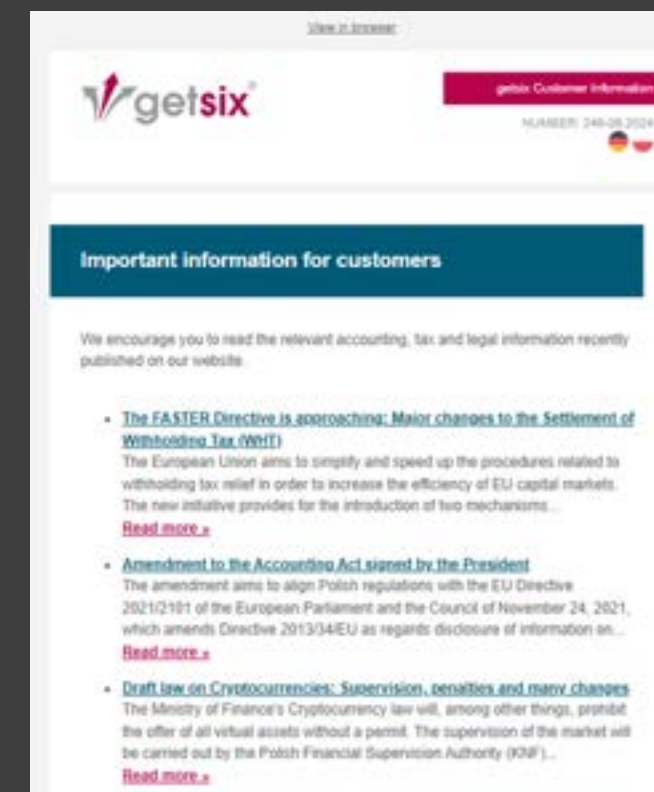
View in browser

getsix

getsix Customer Information

NUMBER: 248-08.2024

Important information for customers

We encourage you to read the relevant accounting, tax and legal information recently published on our website.

- The FASTER Directive is approaching: Major changes to the Settlement of Withholding Tax (WHT)
The European Union aims to simplify and speed up the procedures related to withholding tax relief in order to increase the efficiency of EU capital markets. The new initiative provides for the introduction of two mechanisms...
Read more »

- Amendment to the Accounting Act signed by the President
The amendment aims to align Polish regulations with the EU Directive 2021/2101 of the European Parliament and the Council of November 24, 2021, which amends Directive 2013/34/EU as regards disclosure of information on...
Read more »

- Draft law on Cryptocurrencies: Supervision, penalties and many changes
The Ministry of Finance's Cryptocurrency law will, among other things, prohibit the offer of all virtual assets without a permit. The supervision of the market will be carried out by the Polish Financial Supervision Authority (KNF)...
Read more »